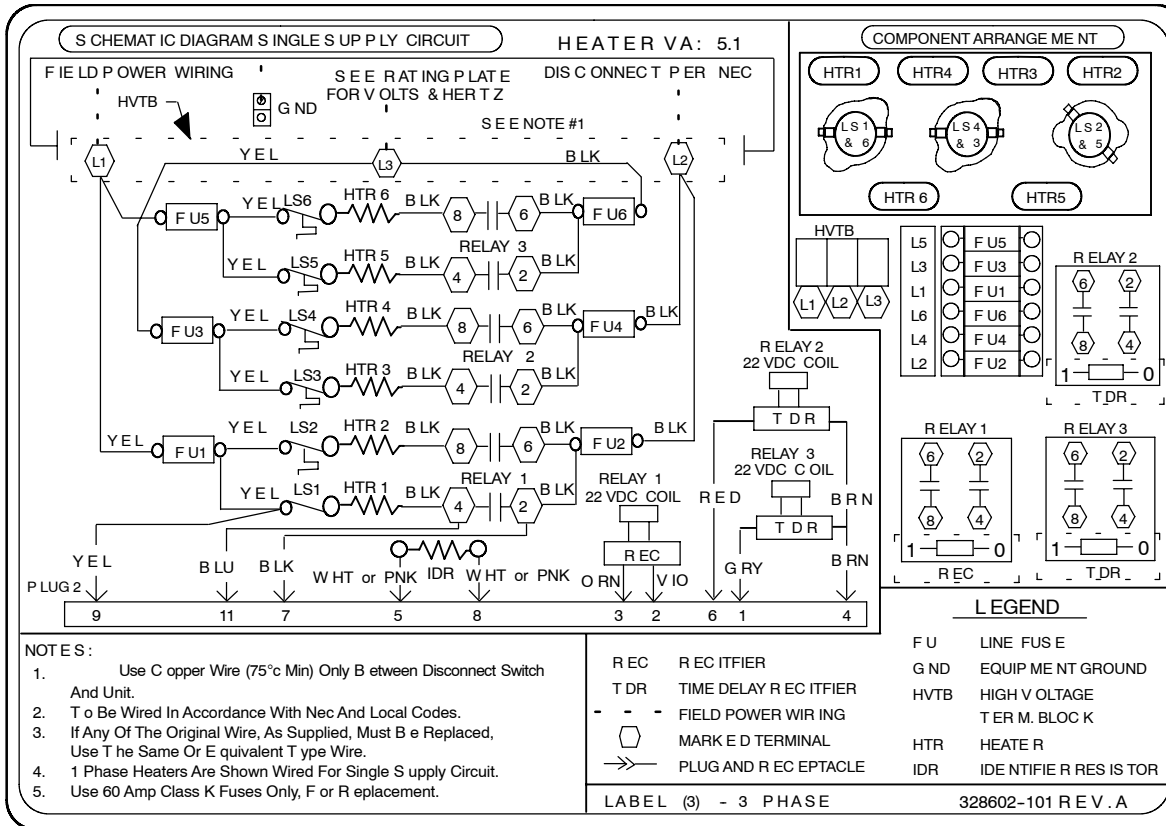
S CHEMAT IC DIAGRAM S INGLE S UP P LY CIRCUIT

HEATER VA: 5.1

F IE LD P OWER WIRING

S E E RATING PLAT E FOR V OLTS & HER T Z

DIS C ONNECT P ER NEC

HVTB

G ND

S E E NOTE #1

L1 L3 L2

YEL BLK

FU5 YEL LS6 HTR 6 BLK 8 6 BLK FU6

RELAY 3

YEL LS5 HTR 5 BLK 4 2 BLK

FU3 YEL LS4 HTR 4 BLK 8 6 BLK FU4 BLK

RELAY 2

YEL LS3 HTR 3 BLK 4 2 BLK

YEL FU1 YEL LS2 HTR 2 BLK 8 6 BLK FU2 BLK

RELAY 1

YEL LS1 HTR 1 BLK 4 2 BLK

R ELAY 2 22 VDC COIL

T DR

RELAY 3 22 VDC C OIL

T DR

RELAY 1 22 VDC COIL

R EC

R ED B RN

G RY

B RN

YEL B LU B LK W HT or PNK IDR W HT or PNK O RN V IO

P LUG 2

9 11 7 5 8 3 2 6 1 4

COMPONENT ARRANGE ME NT

HTR1 HTR4 HTR3 HTR2

LS 1 & 6 LS 4 & 3 LS 2 & 5

HTR 6 HTR5

HVTB

L1 L2 L3

L5 FU5
L3 FU3
L1 FU1
L6 FU6
L4 FU4
L2 FU2

R ELAY 2

6 2 8 4

1 0

T DR

R ELAY 1

6 2 8 4

1 0

R EC

R ELAY 3

6 2 8 4

1 0

T DR

NOT E S :

1. Use C opper Wire (75°c Min) Only B etween Disconnect Switch And Unit.
2. T o Be Wired In Accordance With Nec And Local Codes.
3. If Any Of The Original Wire, As Supplied, Must B e Replaced, Use T he Same Or E quivalent T ype Wire.
4. 1 Phase Heaters Are Shown Wired For Single S upply Circuit.
5. Use 60 Amp Class K Fuses Only, F or R eplacement.

R EC R EC ITFIER
T DR TIME DELAY R EC ITFIER
FIELD POWER WIR ING
MARK E D TERMINAL
PLUG AND R EC EPTACLE

L EGEND

F U LINE FUS E
G ND EQUIP ME NT GROUND
HVTB HIGH V OLTAGE T ER M. BLOC K
HTR HEATE R
IDR IDE NTIFIE R RES IS TOR

LABEL (3) - 3 PHASE

328602-101 R E V . A